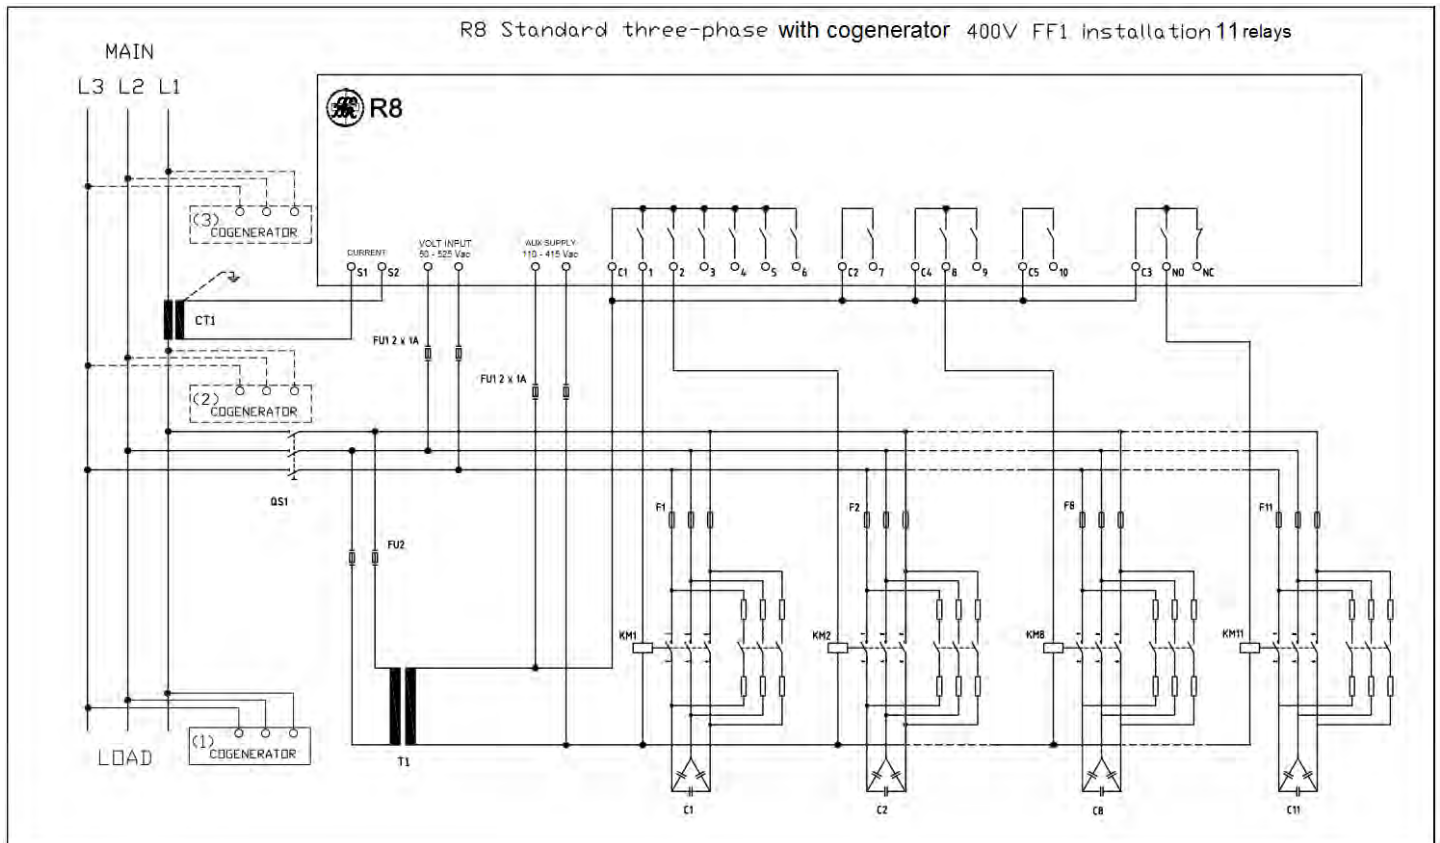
R8 Standard three-phase with cogenerator 400V FF1 installation 11 relays

MAIN

L3 L2 L1

R8

(3) COGENERATOR

CURRENT S1 S2

VOLT INPUT 50 - 525 Vac

AUX SUPPLY 110 - 415 Vac

C1 1 2 3 4 5 6 C2 7 C4 8 9 C5 10 C3 NO NC

CT1

FU1 2 x 1A

FU1 2 x 1A

(2) COGENERATOR

QS1

FU2

F1

F2

F8

F11

KM1

KM2

KM8

KM11

T1

LOAD

(1) COGENERATOR

C1

C2

C8

C11